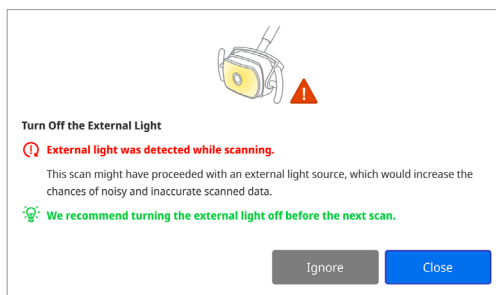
Turn Off the External Light

External light was detected while scanning.

This scan might have proceeded with an external light source, which would increase the chances of noisy and inaccurate scanned data.

We recommend turning the external light off before the next scan.

Ignore

Close